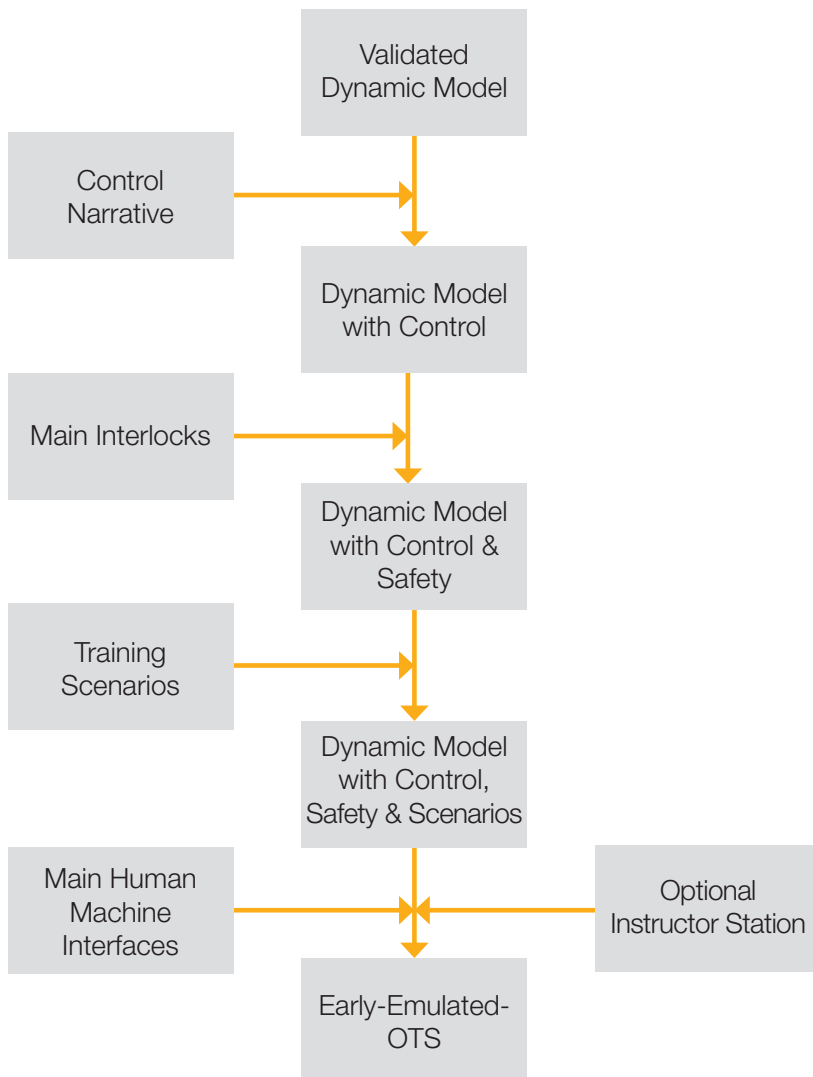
Validated Dynamic Model

Control Narrative

Dynamic Model with Control

Main Interlocks

Dynamic Model with Control & Safety

Training Scenarios

Dynamic Model with Control, Safety & Scenarios

Main Human Machine Interfaces

Optional Instructor Station

Early-Emulated-OTS